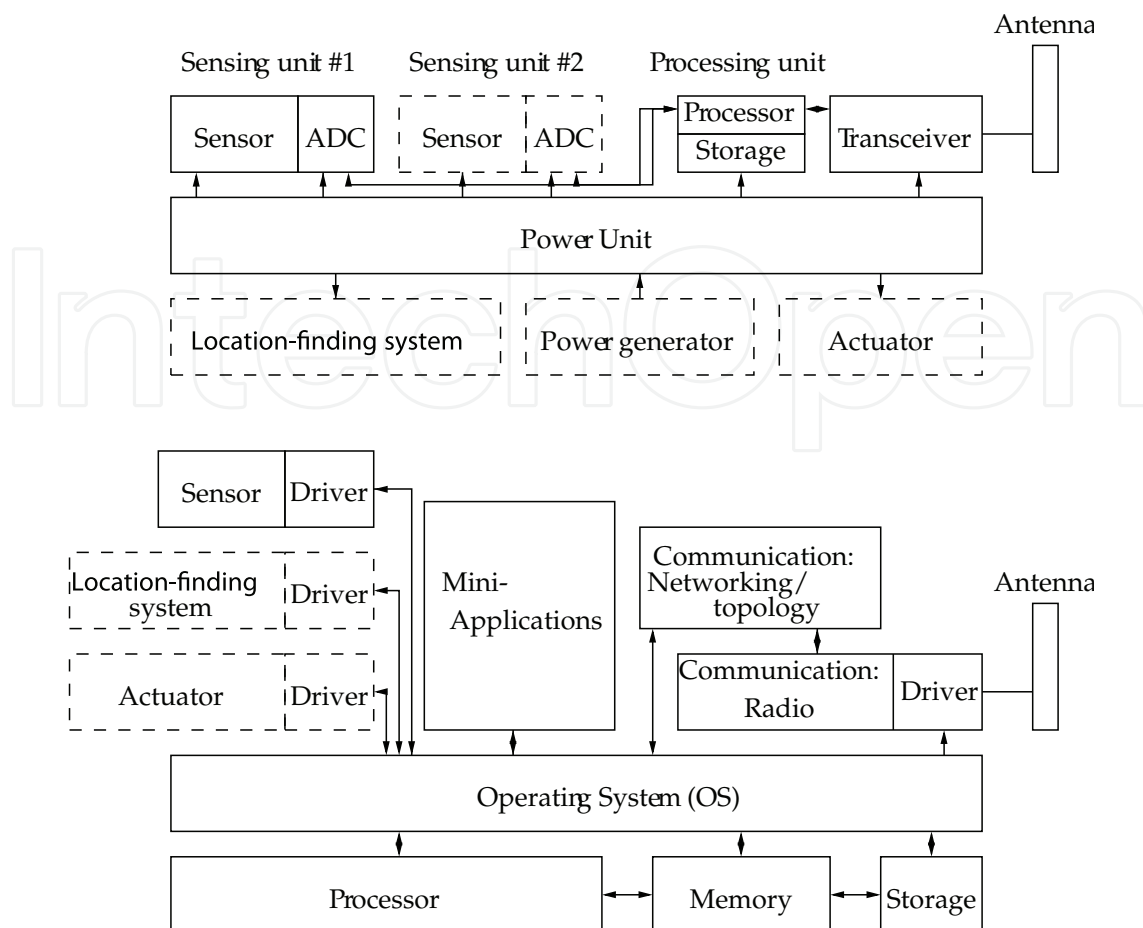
Antenna

Sensing unit #1

Sensing unit #2

Processing unit

Sensor

ADC

Sensor

ADC

Processor

Storage

Transceiver

Power Unit

Location-finding system

Power generator

Actuator

IntechOpen

Sensor

Driver

Location-finding system

Driver

Actuator

Driver

Mini-Applications

Communication: Networking/ topology

Antenna

Communication: Radio

Driver

Operating System (OS)

Processor

Memory

Storage